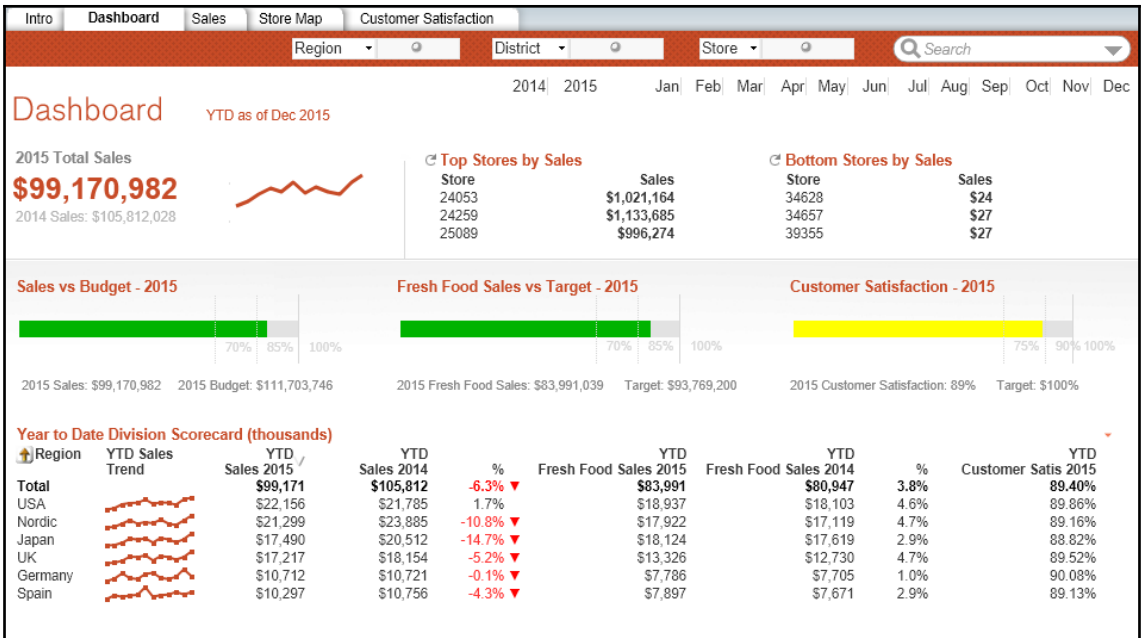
Intro | Dashboard | Sales | Store Map | Customer Satisfaction

Region | District | Store | Search

2014 2015 Jan Feb Mar Apr May Jun Jul Aug Sep Oct Nov Dec

Dashboard

YTD as of Dec 2015

2015 Total Sales

$99,170,982

2014 Sales: $105,812,028

Top Stores by Sales

| Store | Sales |
|---|---|
| 24053 | $1,021,164 |
| 24259 | $1,133,685 |
| 25089 | $996,274 |

Bottom Stores by Sales

| Store | Sales |
|---|---|
| 34628 | $24 |
| 34657 | $27 |
| 39355 | $27 |

Sales vs Budget - 2015

70% 85% 100%

2015 Sales: $99,170,982 2015 Budget: $111,703,746

Fresh Food Sales vs Target - 2015

70% 85% 100%

2015 Fresh Food Sales: $83,991,039 Target: $93,769,200

Customer Satisfaction - 2015

75% 90% 100%

2015 Customer Satisfaction: 89% Target: $100%

Year to Date Division Scorecard (thousands)

| Region | YTD Sales Trend | YTD Sales 2015 | YTD Sales 2014 | % | YTD Fresh Food Sales 2015 | YTD Fresh Food Sales 2014 | % | YTD Customer Satis 2015 |
|---|---|---|---|---|---|---|---|---|
| Total | | $99,171 | $105,812 | -6.3% ▼ | $83,991 | $80,947 | 3.8% | 89.40% |
| USA | | $22,156 | $21,785 | 1.7% | $18,937 | $18,103 | 4.6% | 89.86% |
| Nordic | | $21,299 | $23,885 | -10.8% ▼ | $17,922 | $17,119 | 4.7% | 89.16% |
| Japan | | $17,490 | $20,512 | -14.7% ▼ | $18,124 | $17,619 | 2.9% | 88.82% |
| UK | | $17,217 | $18,154 | -5.2% ▼ | $13,326 | $12,730 | 4.7% | 89.52% |
| Germany | | $10,712 | $10,721 | -0.1% ▼ | $7,786 | $7,705 | 1.0% | 90.08% |
| Spain | | $10,297 | $10,756 | -4.3% ▼ | $7,897 | $7,671 | 2.9% | 89.13% |